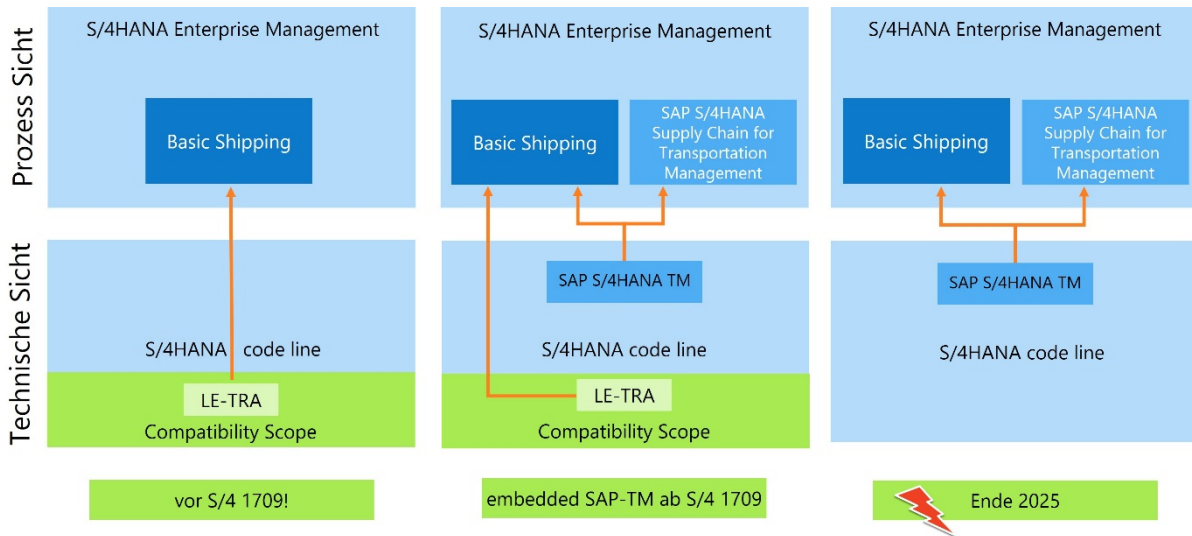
Prozess Sicht

Technische Sicht

S/4HANA Enterprise Management

Basic Shipping

S/4HANA code line

LE-TRA

Compatibility Scope

vor S/4 1709!

S/4HANA Enterprise Management

Basic Shipping

SAP S/4HANA Supply Chain for Transportation Management

SAP S/4HANA TM

S/4HANA code line

LE-TRA

Compatibility Scope

embedded SAP-TM ab S/4 1709

S/4HANA Enterprise Management

Basic Shipping

SAP S/4HANA Supply Chain for Transportation Management

SAP S/4HANA TM

S/4HANA code line

Ende 2025